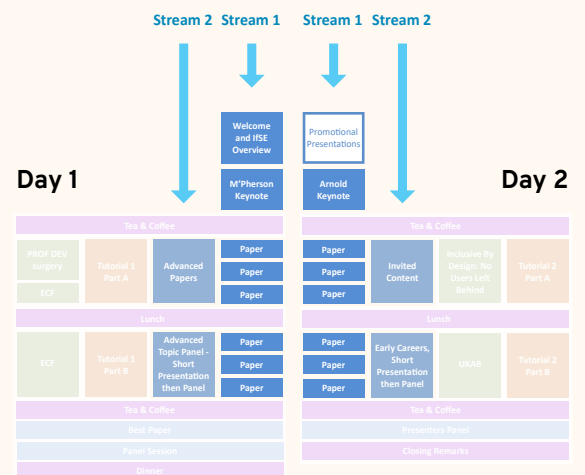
Stream 2 Stream 1 Stream 1 Stream 2

Welcome and IfSE Overview

M'Pherson Keynote

Promotional Presentations

Arnold Keynote

Day 1

Day 2

Tea & Coffee

Tea & Coffee

PROF DEV surgery

ECF

Tutorial 1 Part A

Advanced Papers

Paper

Paper

Paper

Paper

Paper

Paper

Invited Content

Inclusive By Design: No Users Left Behind

Tutorial 2 Part A

Lunch

Lunch

ECF

Tutorial 1 Part B

Advanced Topic Panel - Short Presentation then Panel

Paper

Paper

Paper

Paper

Paper

Paper

Early Careers, Short Presentation then Panel

UXAB

Tutorial 2 Part B

Tea & Coffee

Tea & Coffee

Best Paper

Presenters Panel

Panel Session

Closing Remarks

Dinner